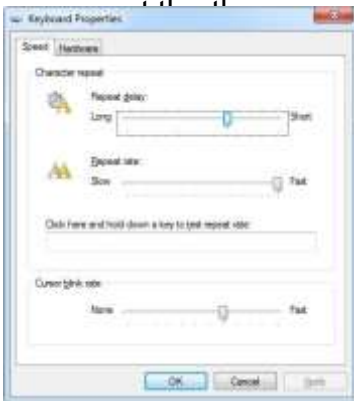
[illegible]

Keyboard Properties

Speed | Hardware

Character repeat

Repeat delay:

Long | Short

Repeat rate:

Slow | Fast

Click here and hold down a key to test repeat rate:

Cursor blink rate

None | Fast

OK | Cancel | Apply